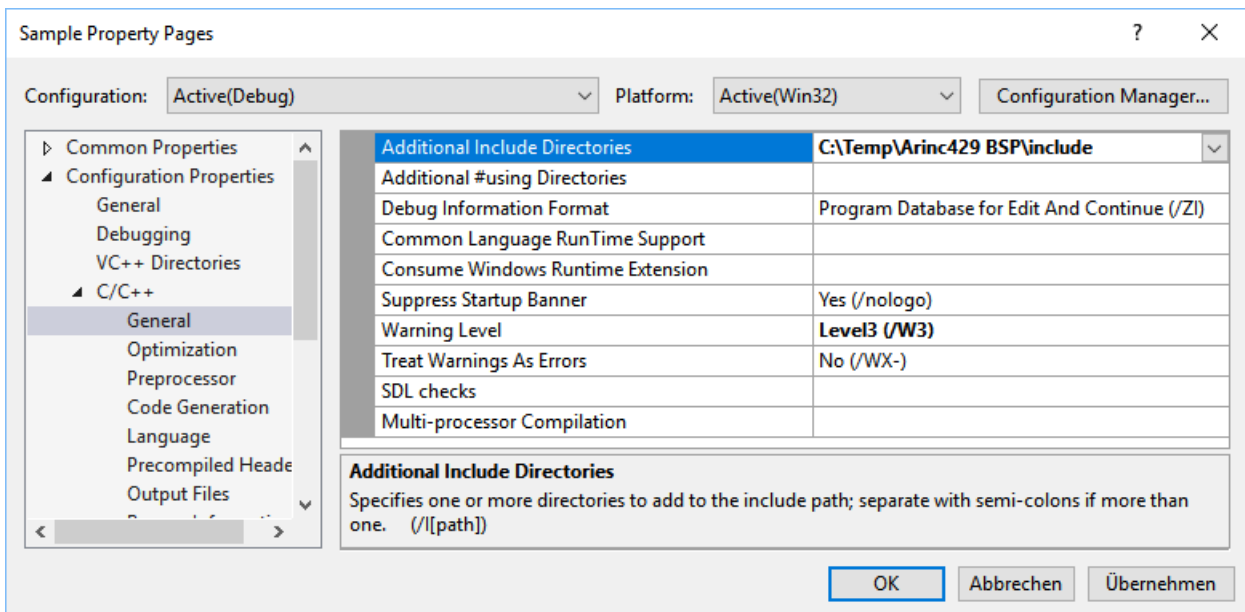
Sample Property Pages

?

Configuration: Active(Debug)

Platform: Active(Win32)

Configuration Manager...

Common Properties
Configuration Properties
General
Debugging
VC++ Directories
C/C++
General
Optimization
Preprocessor
Code Generation
Language
Precompiled Heade
Output Files
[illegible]

| | |
|---|---|
| Additional Include Directories | C:\Temp\Arinc429 BSP\include |
| Additional #using Directories | |
| Debug Information Format | Program Database for Edit And Continue (/ZI) |
| Common Language RunTime Support | |
| Consume Windows Runtime Extension | |
| Suppress Startup Banner | Yes (/nologo) |
| Warning Level | Level3 (/W3) |
| Treat Warnings As Errors | No (/WX-) |
| SDL checks | |
| Multi-processor Compilation | |

Additional Include Directories
Specifies one or more directories to add to the include path; separate with semi-colons if more than one. (/I[path])

OK Abbrechen Übernehmen